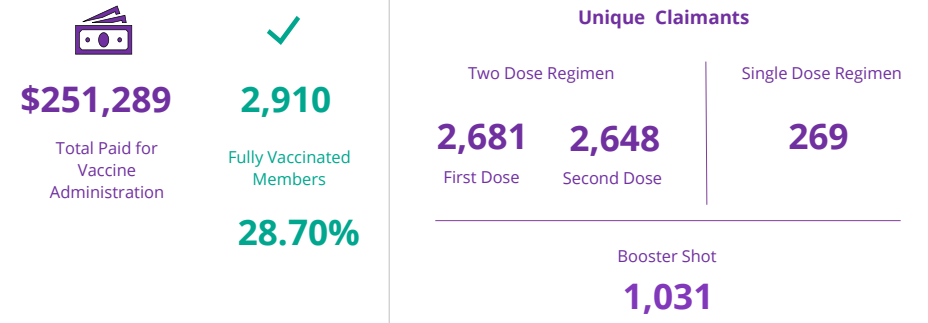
$251,289

Total Paid for Vaccine Administration

2,910

Fully Vaccinated Members

28.70%

Unique Claimants

Two Dose Regimen

2,681

First Dose

2,648

Second Dose

Single Dose Regimen

269

Booster Shot

1,031